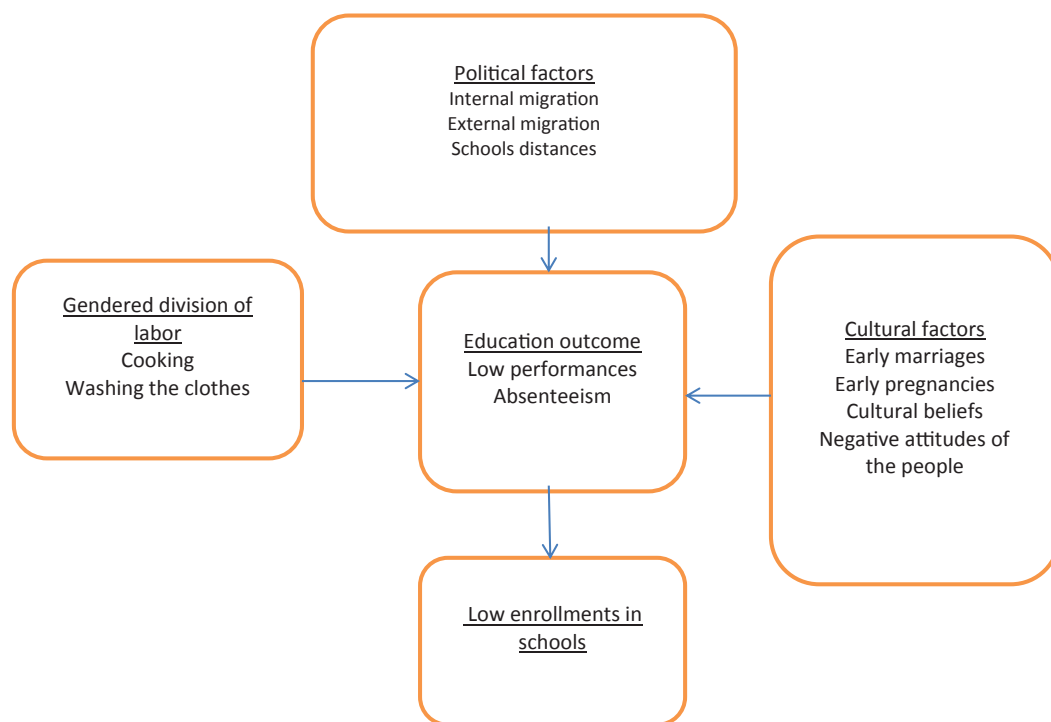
Political factors
Internal migration
External migration
Schools distances

Gendered division of labor
Cooking
Washing the clothes

Education outcome
Low performances
Absenteeism

Cultural factors
Early marriages
Early pregnancies
Cultural beliefs
Negative attitudes of the people

Low enrollments in schools